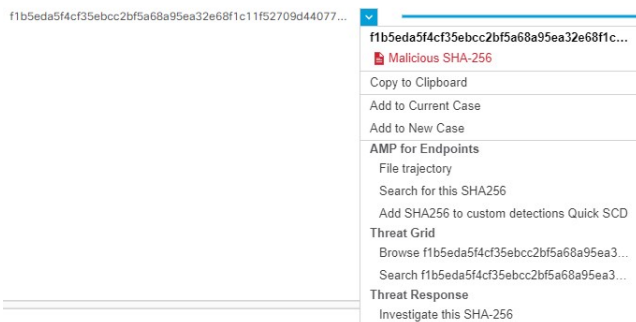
f1b5eda5f4cf35ebcc2bf5a68a95ea32e68f1c11f52709d44077...

f1b5eda5f4cf35ebcc2bf5a68a95ea32e68f1c...
Malicious SHA-256
Copy to Clipboard
Add to Current Case
Add to New Case
AMP for Endpoints
File trajectory
Search for this SHA256
Add SHA256 to custom detections Quick SCD
Threat Grid
Browse f1b5eda5f4cf35ebcc2bf5a68a95ea3...
Search f1b5eda5f4cf35ebcc2bf5a68a95ea3...
Threat Response
Investigate this SHA-256